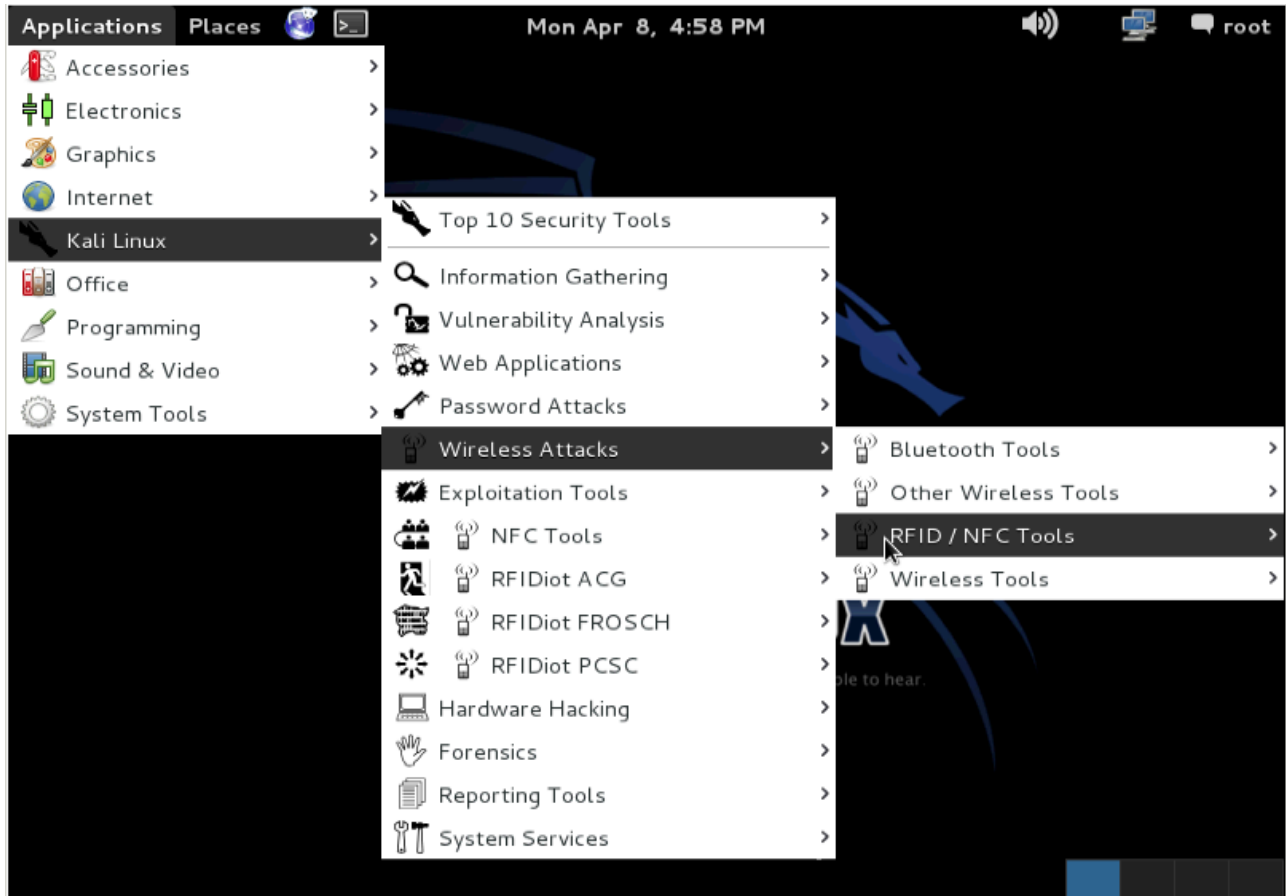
Applications Places Mon Apr 8, 4:58 PM root

Accessories
Electronics
Graphics
Internet
Kali Linux
Office
Programming
Sound & Video
System Tools

Top 10 Security Tools
Information Gathering
Vulnerability Analysis
Web Applications
Password Attacks
Wireless Attacks
Exploitation Tools
NFC Tools
RFIDiot ACG
RFIDiot FROSCH
RFIDiot PCSC
Hardware Hacking
Forensics
Reporting Tools
System Services

Bluetooth Tools
Other Wireless Tools
RFID / NFC Tools
Wireless Tools

ble to hear.